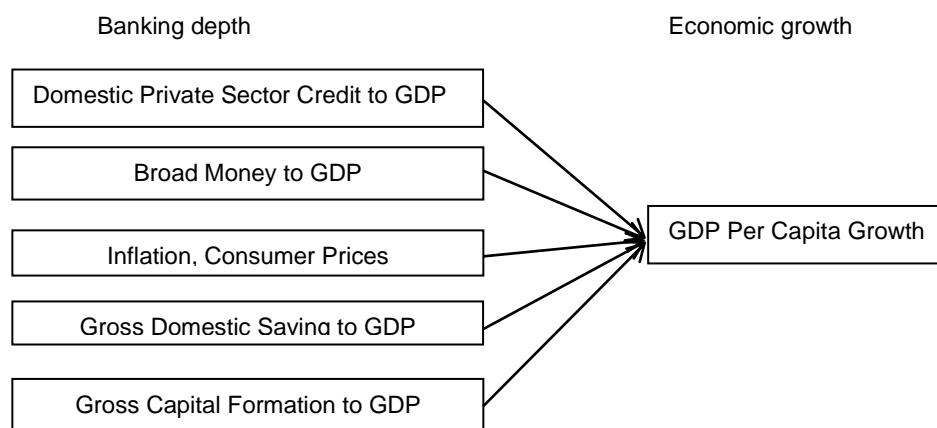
Banking depth

Economic growth

Domestic Private Sector Credit to GDP

Broad Money to GDP

Inflation, Consumer Prices

Gross Domestic Saving to GDP

Gross Capital Formation to GDP

GDP Per Capita Growth